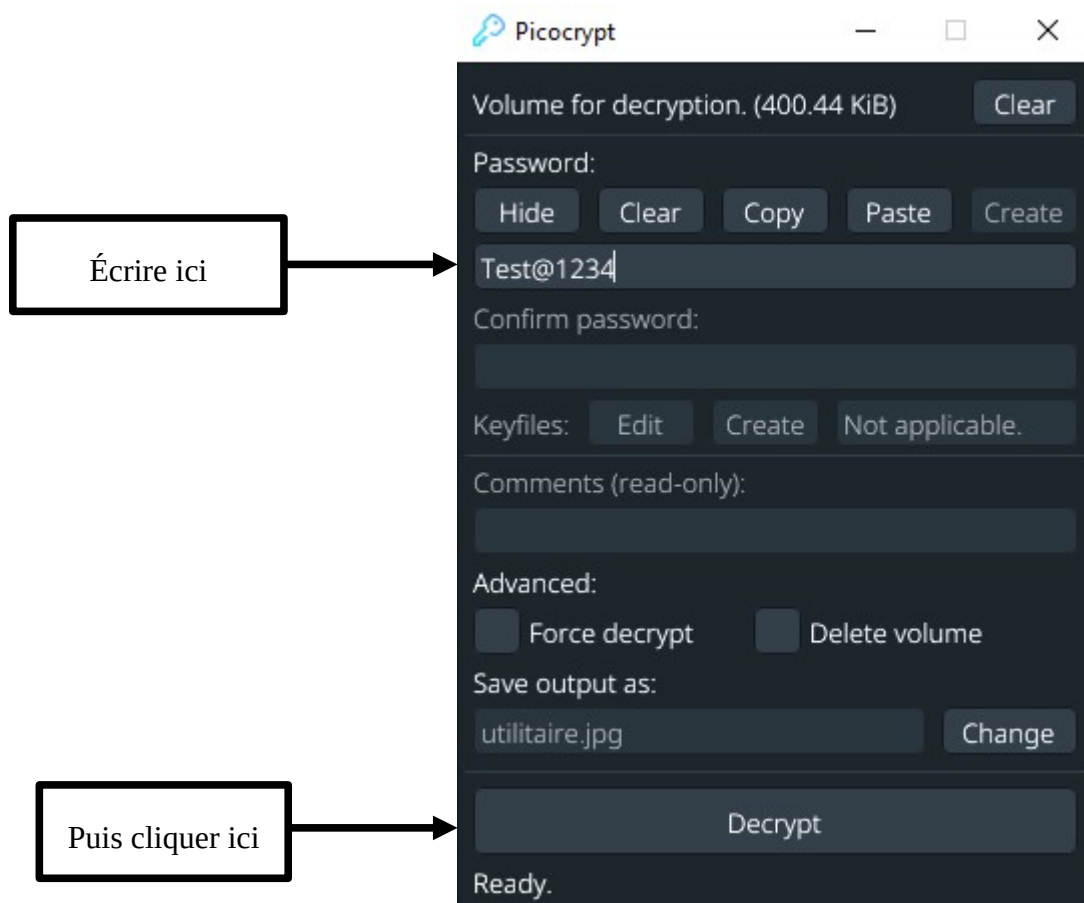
Picocrypt

Volume for decryption. (400.44 KiB) Clear

Password:

Hide Clear Copy Paste Create

Écrire ici

Test@1234

Confirm password:

Keyfiles: Edit Create Not applicable.

Comments (read-only):

Advanced:

Force decrypt Delete volume

Save output as:

utilitaire.jpg Change

Puis cliquer ici

Decrypt

Ready.